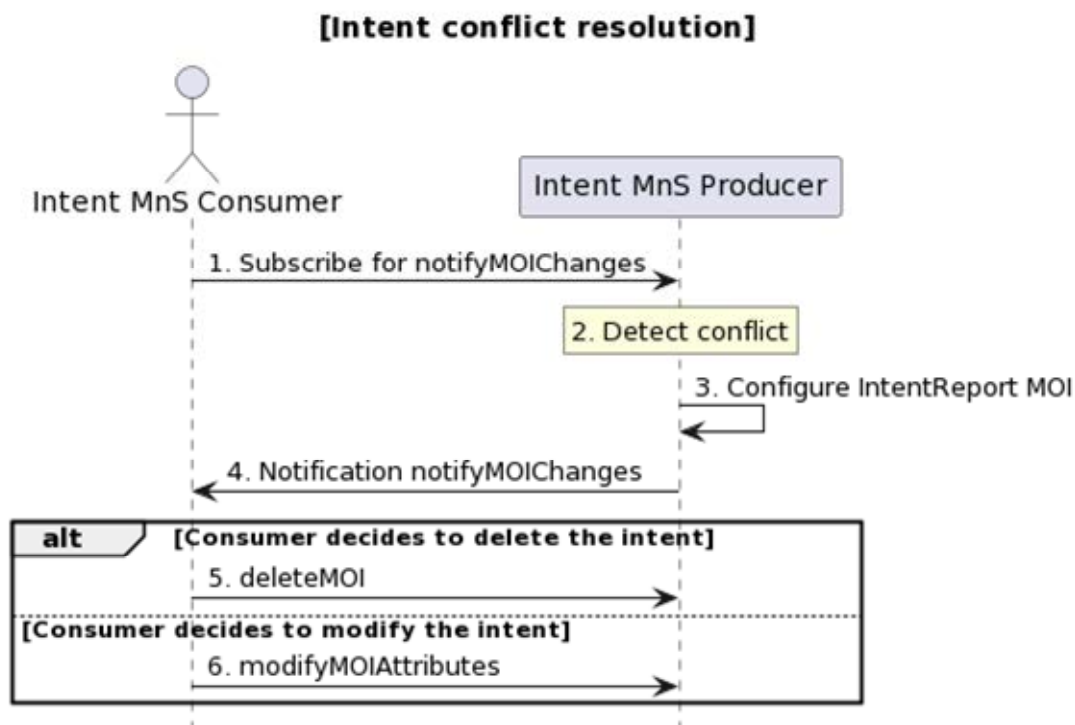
[Intent conflict resolution]

Intent MnS Consumer

Intent MnS Producer

1. Subscribe for notifyMOIChanges

2. Detect conflict

3. Configure IntentReport MOI

4. Notification notifyMOIChanges

alt

[Consumer decides to delete the intent]

5. deleteMOI

[Consumer decides to modify the intent]

6. modifyMOIAttributes